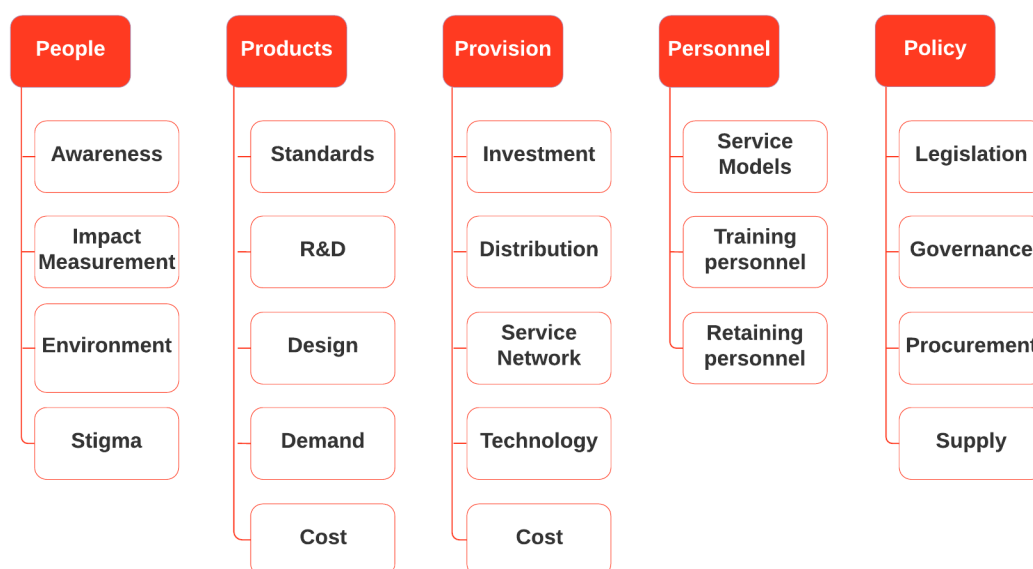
People

Awareness

Impact Measurement

Environment

Stigma

Products

Standards

R&D

Design

Demand

Cost

Provision

Investment

Distribution

Service Network

Technology

Cost

Personnel

Service Models

Training personnel

Retaining personnel

Policy

Legislation

Governance

Procurement

Supply